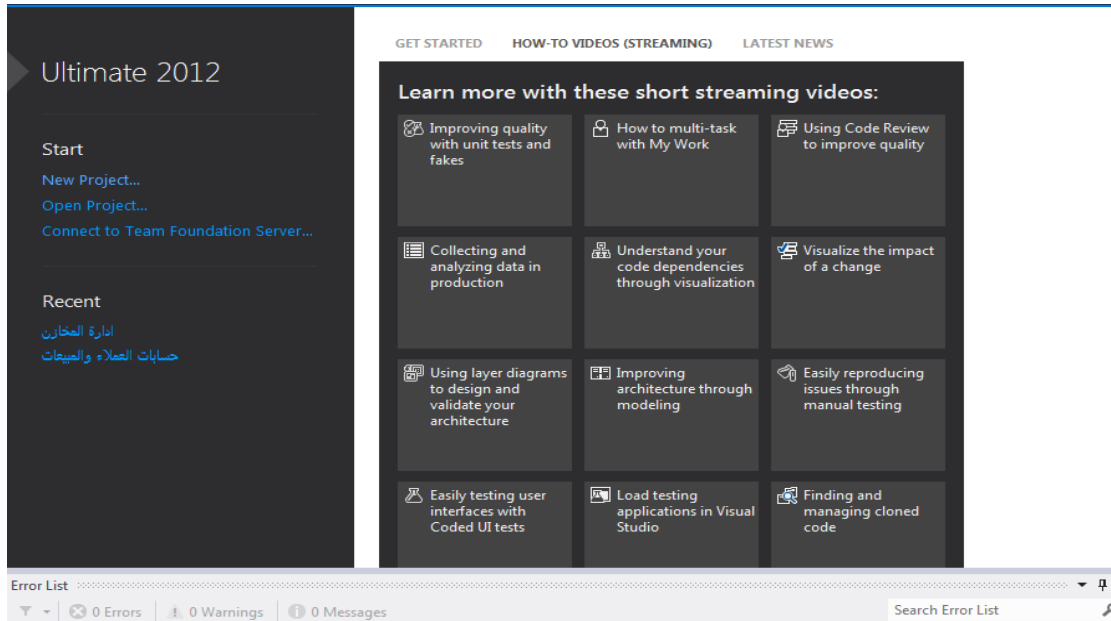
Ultimate 2012

Start

New Project...

Open Project...

Connect to Team Foundation Server...

Recent

ادارة المخازن

حسابات العملاء والمبيعات

GET STARTED HOW-TO VIDEOS (STREAMING) LATEST NEWS

Learn more with these short streaming videos:

Improving quality with unit tests and fakes

How to multi-task with My Work

Using Code Review to improve quality

Collecting and analyzing data in production

Understand your code dependencies through visualization

Visualize the impact of a change

Using layer diagrams to design and validate your architecture

Improving architecture through modeling

Easily reproducing issues through manual testing

Easily testing user interfaces with Coded UI tests

Load testing applications in Visual Studio

Finding and managing cloned code

Error List

0 Errors 0 Warnings 0 Messages

Search Error List